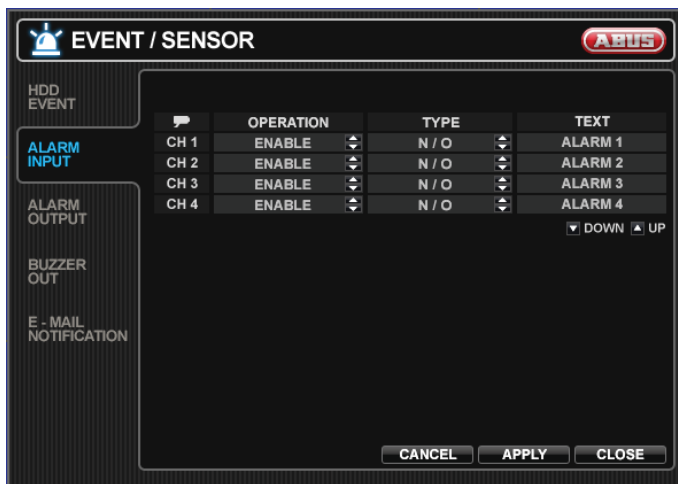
EVENT / SENSOR

ABUS

HDD EVENT

ALARM INPUT

ALARM OUTPUT

BUZZER OUT

E - MAIL NOTIFICATION

| | OPERATION | TYPE | TEXT |
|---|---|---|---|
| CH 1 | ENABLE | N / O | ALARM 1 |
| CH 2 | ENABLE | N / O | ALARM 2 |
| CH 3 | ENABLE | N / O | ALARM 3 |
| CH 4 | ENABLE | N / O | ALARM 4 |

DOWN UP

CANCEL APPLY CLOSE